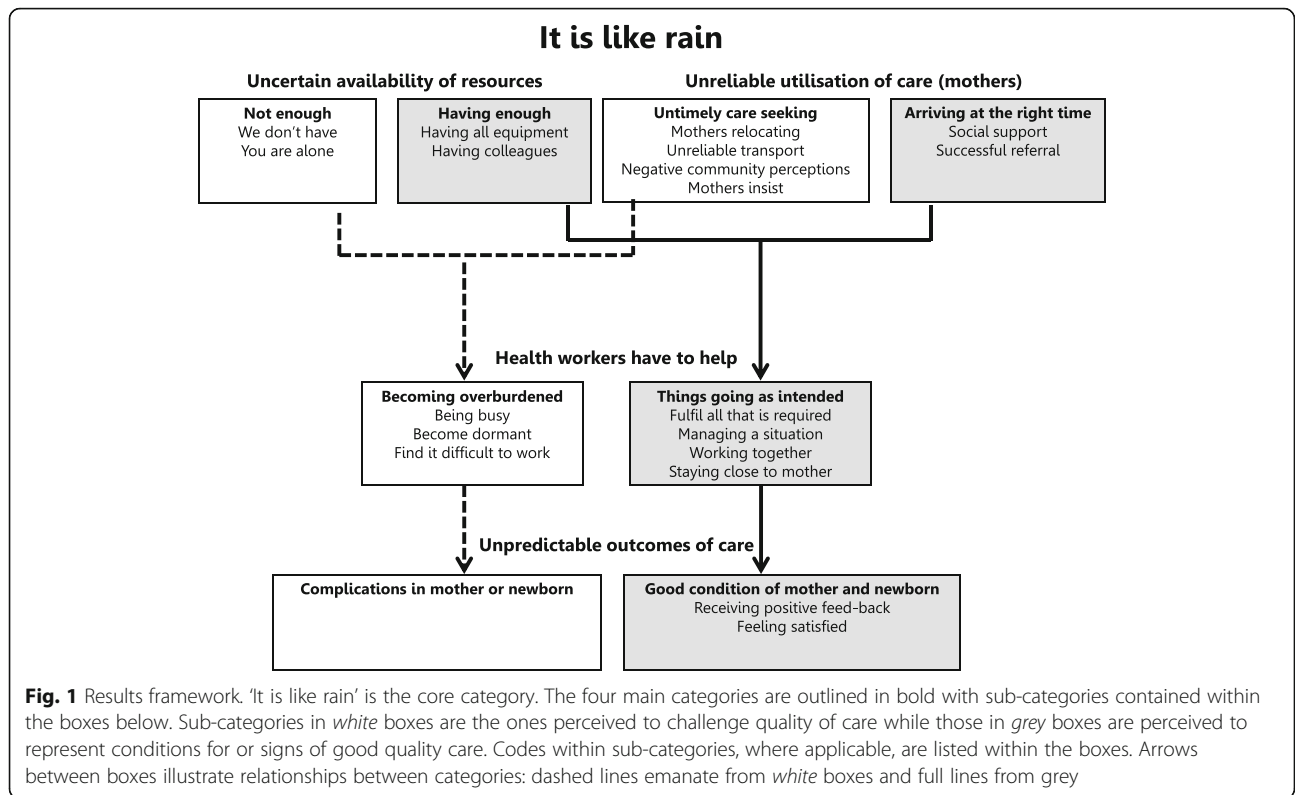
It is like rain

Uncertain availability of resources

Unreliable utilisation of care (mothers)

Not enough
We don't have
You are alone

Having enough
Having all equipment
Having colleagues

Untimely care seeking
Mothers relocating
Unreliable transport
Negative community perceptions
Mothers insist

Arriving at the right time
Social support
Successful referral

Health workers have to help

Becoming overburdened
Being busy
Become dormant
Find it difficult to work

Things going as intended
Fulfil all that is required
Managing a situation
Working together
Staying close to mother

Unpredictable outcomes of care

Complications in mother or newborn

Good condition of mother and newborn
Receiving positive feed-back
Feeling satisfied

**Fig. 1** Results framework. 'It is like rain' is the core category. The four main categories are outlined in bold with sub-categories contained within the boxes below. Sub-categories in *white* boxes are the ones perceived to challenge quality of care while those in *grey* boxes are perceived to represent conditions for or signs of good quality care. Codes within sub-categories, where applicable, are listed within the boxes. Arrows between boxes illustrate relationships between categories: dashed lines emanate from *white* boxes and full lines from grey